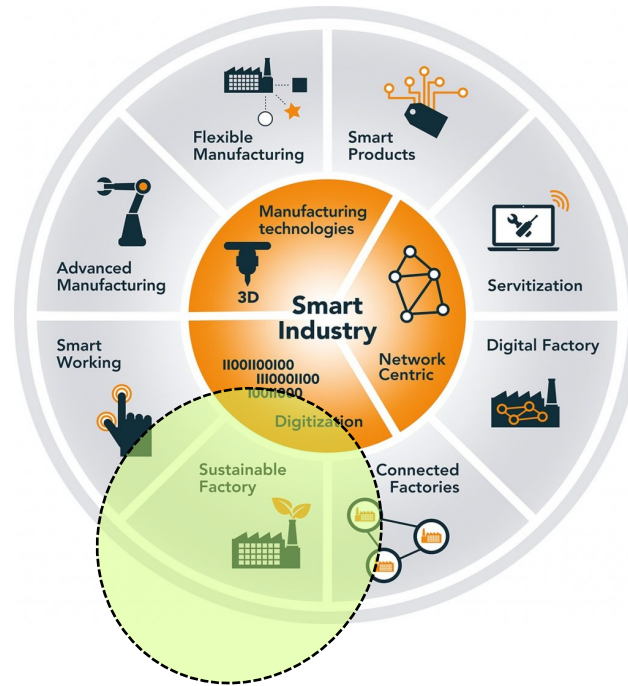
Flexible Manufacturing

Smart Products

Advanced Manufacturing

Manufacturing technologies

3D

Smart Industry

Network Centric

Servitization

Smart Working

1100110010O
111000110O
10011000

Digitization

Digital Factory

Sustainable Factory

Connected Factories